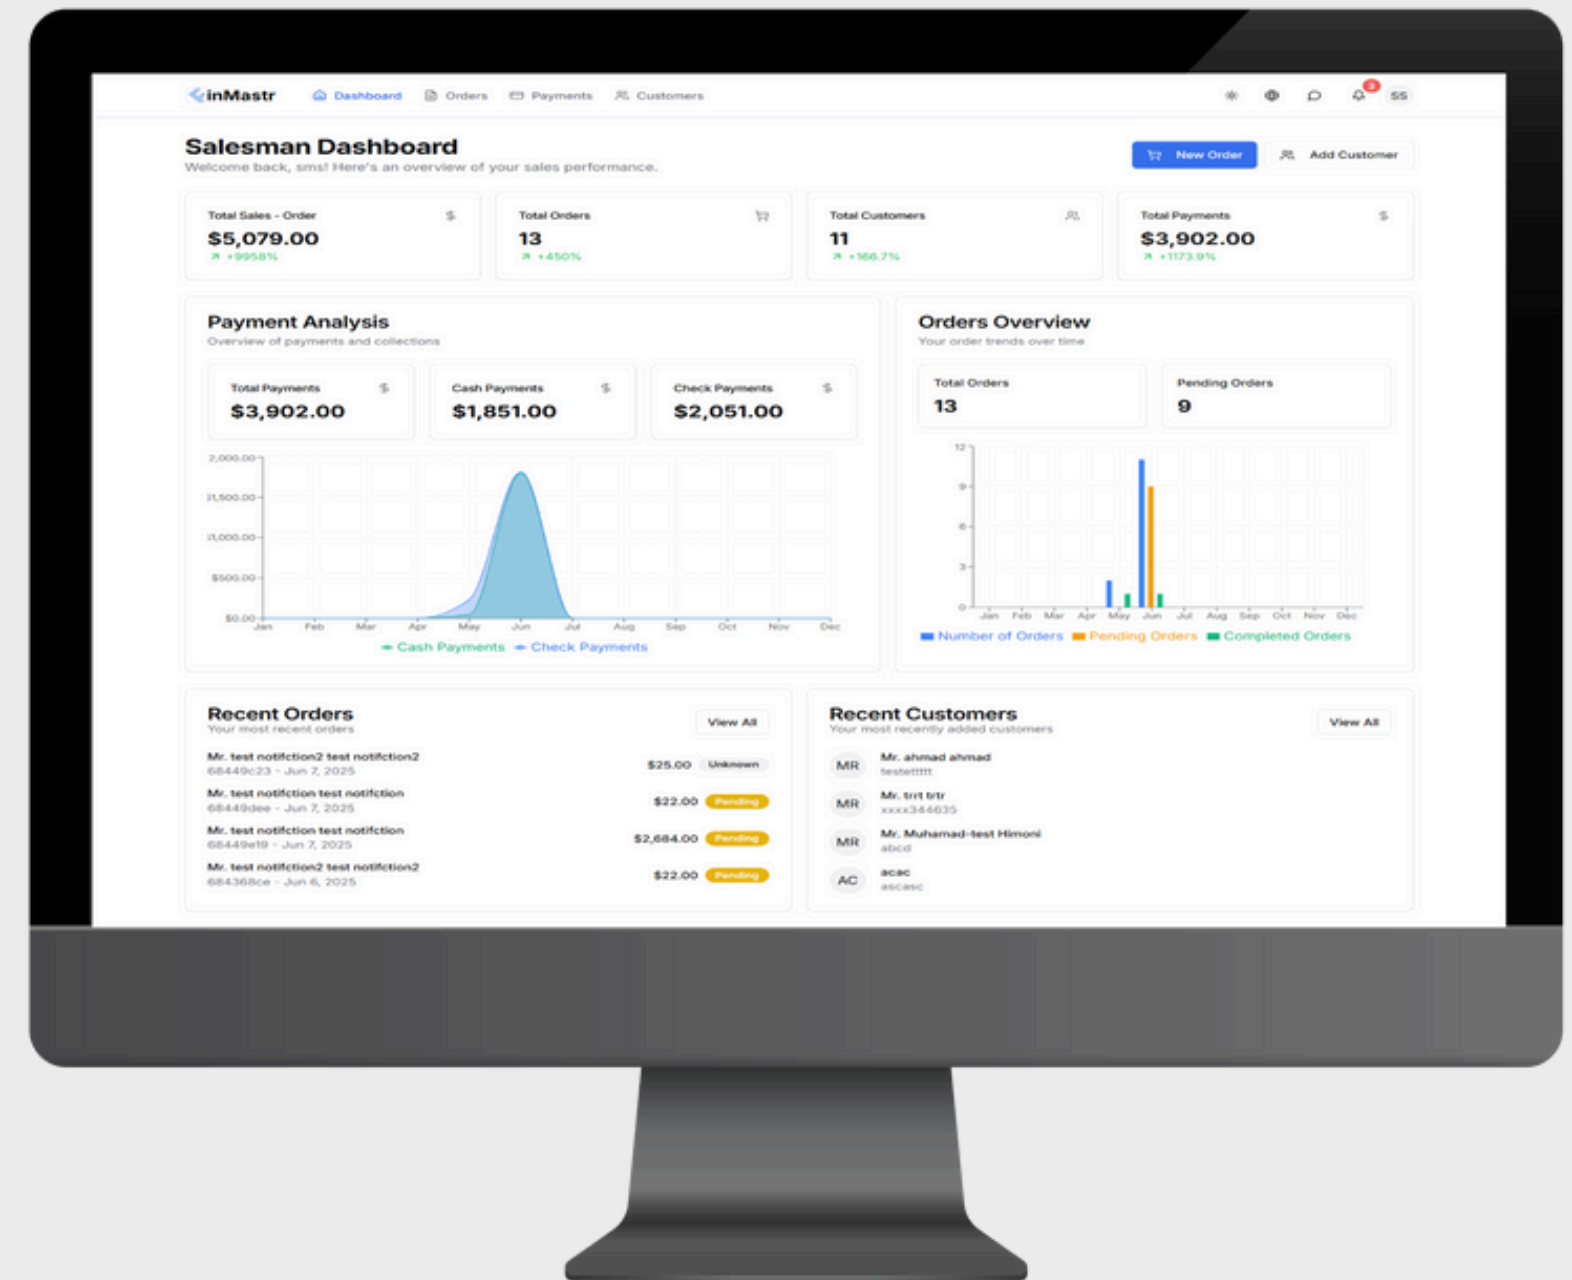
inMastr Dashboard Orders Payments Customers 3 SS

Salesman Dashboard
Welcome back, sms! Here's an overview of your sales performance.

New Order Add Customer

Total Sales - Order $
$5,079.00
↗ +9958%

Total Orders
13
↗ +450%

Total Customers
11
↗ +166.7%

Total Payments $
$3,902.00
↗ +1173.9%

Payment Analysis
Overview of payments and collections

Total Payments $
$3,902.00

Cash Payments $
$1,851.00

Check Payments $
$2,051.00

2,000.00
1,500.00
1,000.00
$500.00
$0.00
Jan Feb Mar Apr May Jun Jul Aug Sep Oct Nov Dec
Cash Payments Check Payments

Orders Overview
Your order trends over time

Total Orders
13

Pending Orders
9

12
9
6
3
0
Jan Feb Mar Apr May Jun Jul Aug Sep Oct Nov Dec
Number of Orders Pending Orders Completed Orders

Recent Orders
Your most recent orders
View All

Mr. test notifction2 test notifction2
68449c23 - Jun 7, 2025
$25.00 Unknown

Mr. test notifction test notifction
68449dee - Jun 7, 2025
$22.00 Pending

Mr. test notifction test notifction
68449e19 - Jun 7, 2025
$2,684.00 Pending

Mr. test notifction2 test notifction2
684368ce - Jun 6, 2025
$22.00 Pending

Recent Customers
Your most recently added customers
View All

MR Mr. ahmad ahmad
testetttttt

MR Mr. trrt trtr
xxxx344635

MR Mr. Muhamad-test Himoni
abcd

AC acac
ascasc